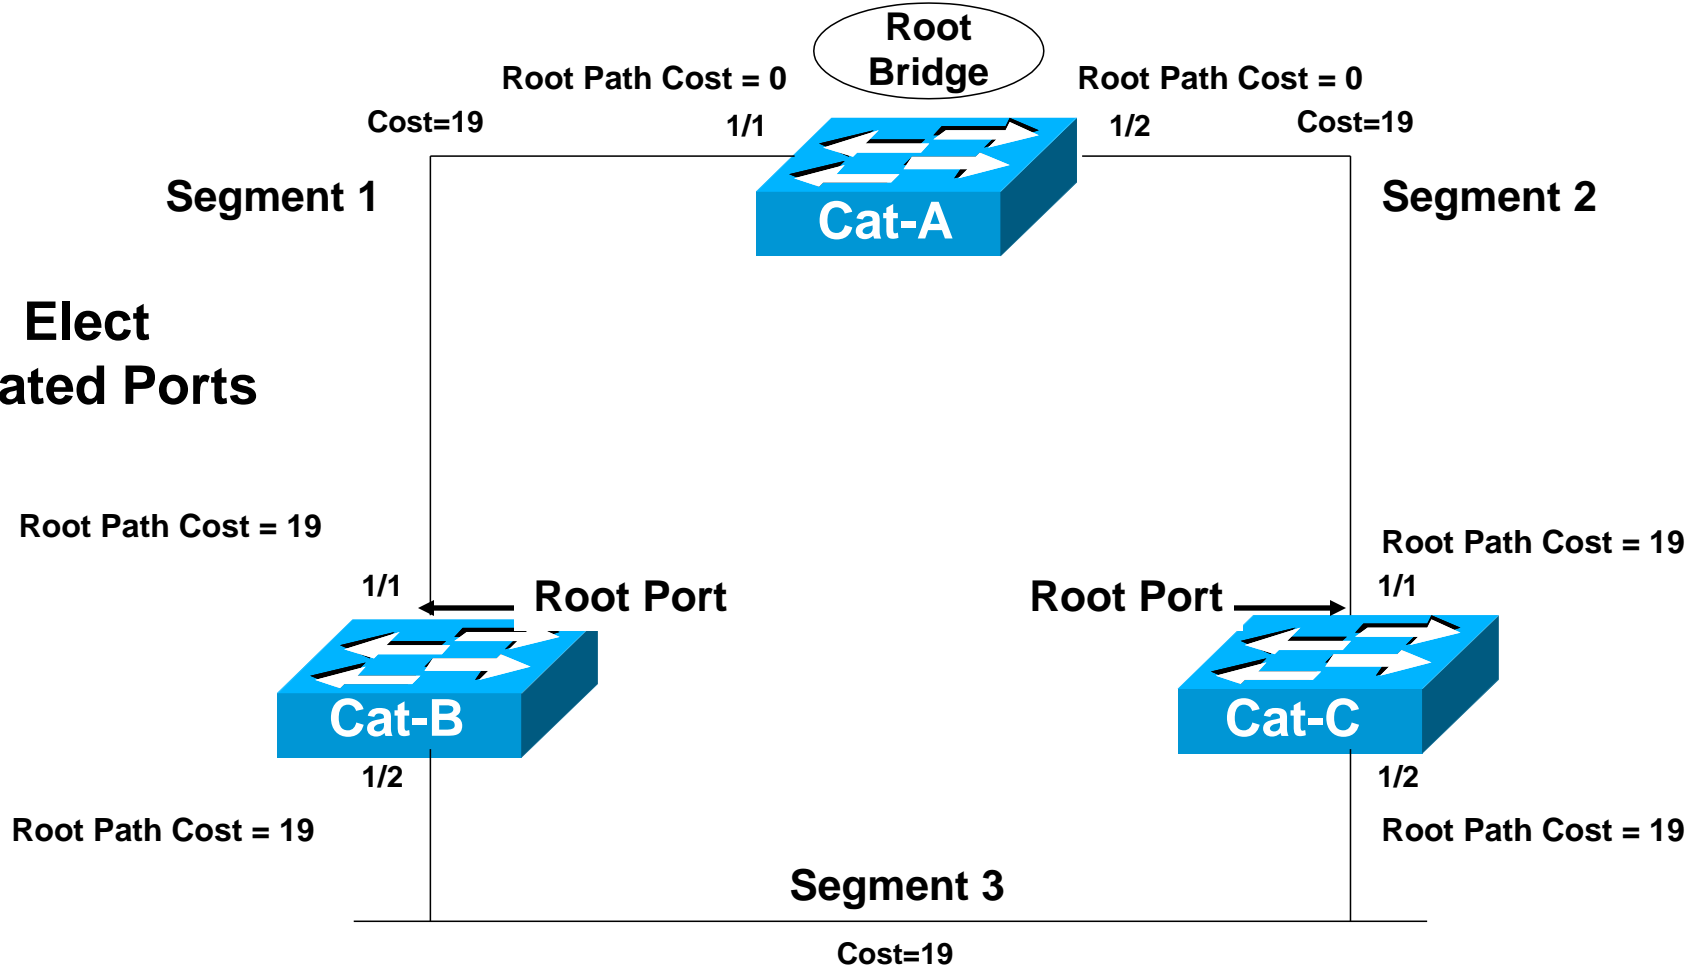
Root Bridge

Root Path Cost = 0

Root Path Cost = 0

Cost=19

1/1

1/2

Cost=19

Segment 1

Cat-A

Segment 2

Elect
ated Ports

Root Path Cost = 19

Root Path Cost = 19

1/1

Root Port

Root Port

1/1

Cat-B

Cat-C

1/2

1/2

Root Path Cost = 19

Root Path Cost = 19

Segment 3

Cost=19